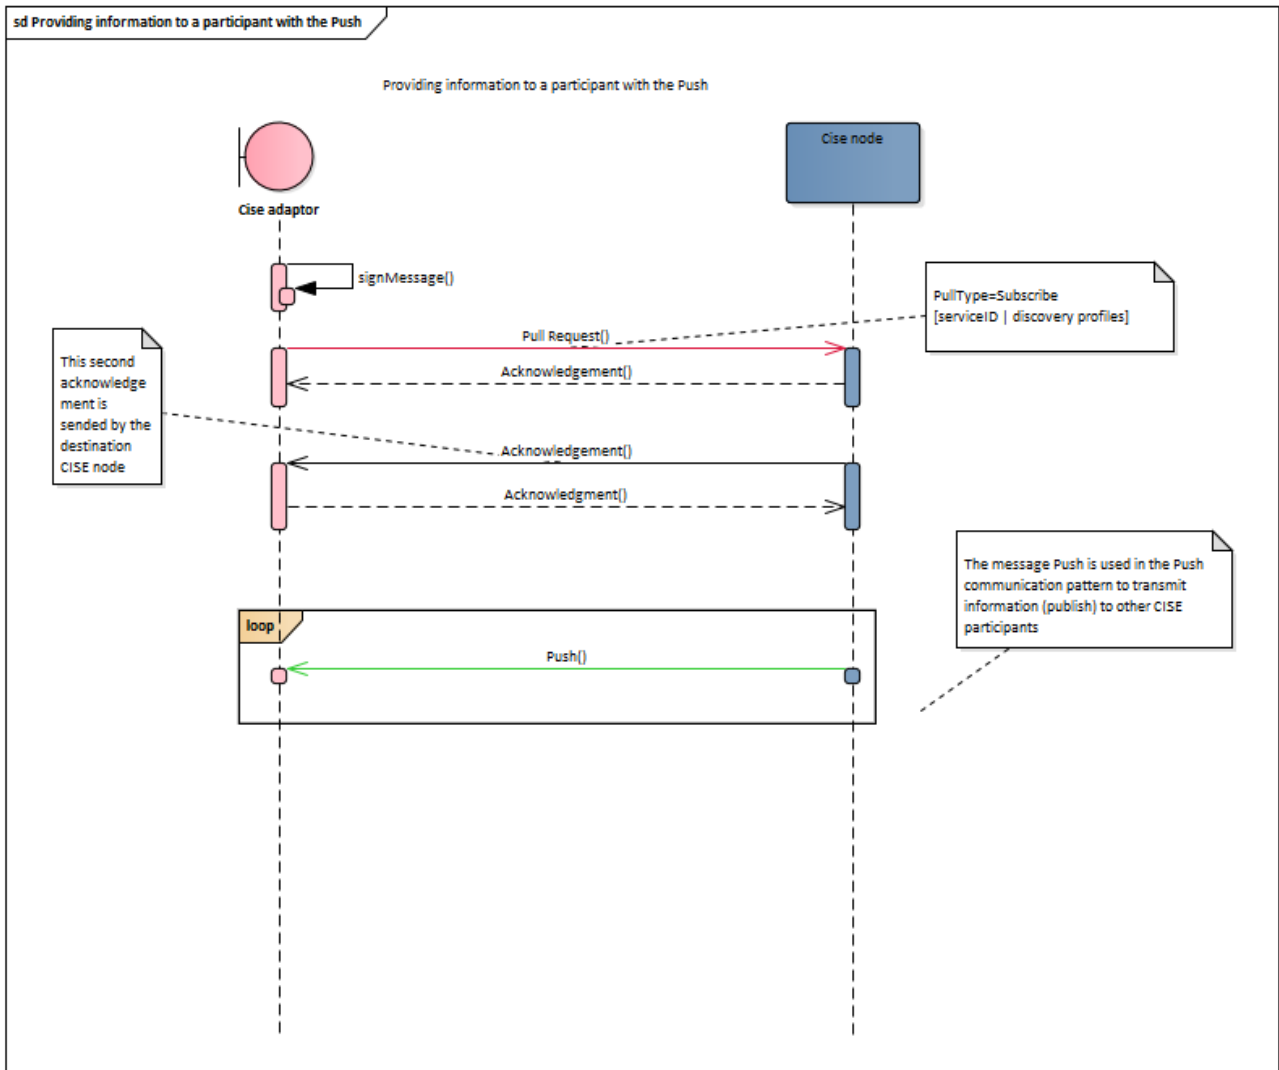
sd Providing information to a participant with the Push

Providing information to a participant with the Push

Cise adaptor

Cise node

signMessage()

PullType=Subscribe
[serviceID | discovery profiles]

Pull Request()

This second acknowledgement is sended by the destination CISE node

Acknowledgement()

Acknowledgement()

Acknowledgment()

The message Push is used in the Push communication pattern to transmit information (publish) to other CISE participants

loop

Push()